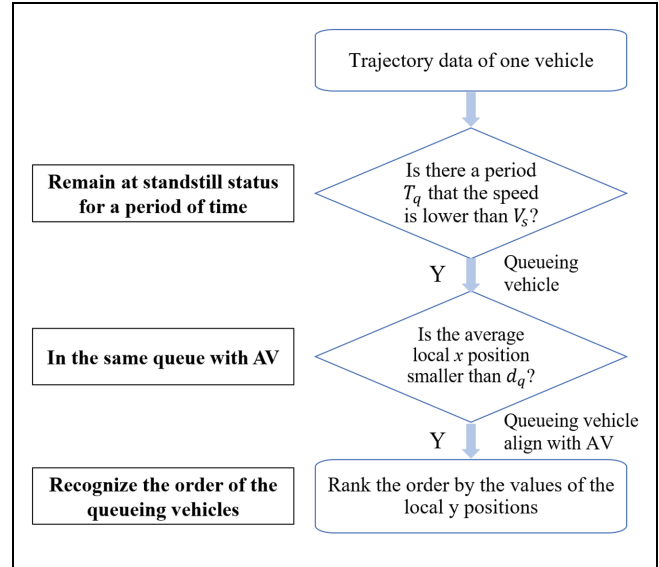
Trajectory data of one vehicle

Remain at standstill status for a period of time

Is there a period $T_q$ that the speed is lower than $V_s$?

Y

Queueing vehicle

In the same queue with AV

Is the average local $x$ position smaller than $d_q$?

Y

Queueing vehicle align with AV

Recognize the order of the queueing vehicles

Rank the order by the values of the local y positions